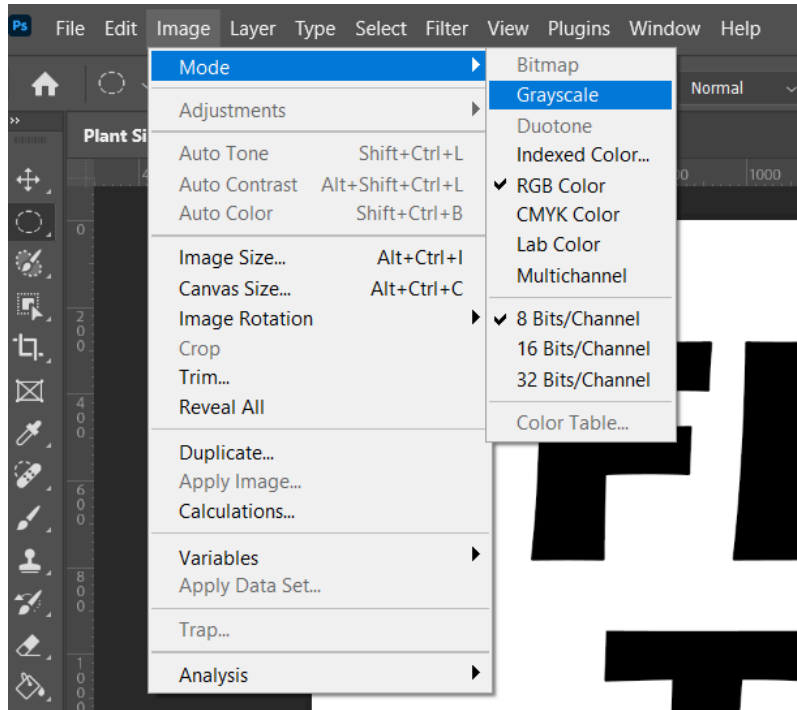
Ps File Edit Image Layer Type Select Filter View Plugins Window Help

Normal

Plant Si

Mode
Adjustments
Auto Tone Shift+Ctrl+L
Auto Contrast Alt+Shift+Ctrl+L
Auto Color Shift+Ctrl+B
Image Size... Alt+Ctrl+I
Canvas Size... Alt+Ctrl+C
Image Rotation
Crop
Trim...
Reveal All
Duplicate...
Apply Image...
Calculations...
Variables
Apply Data Set...
Trap...
Analysis

Bitmap
Grayscale
Duotone
Indexed Color...
✔ RGB Color
CMYK Color
Lab Color
Multichannel
✔ 8 Bits/Channel
16 Bits/Channel
32 Bits/Channel
Color Table...

1000